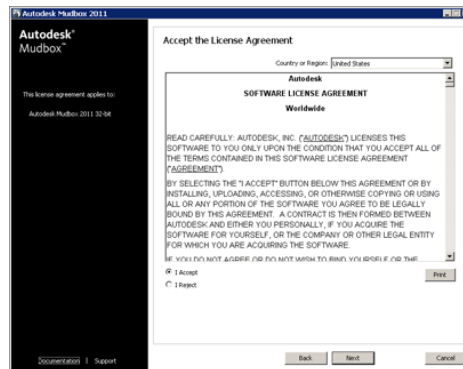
Autodesk Mudbox 2011

Autodesk®
Mudbox™

This license agreement applies to:

Autodesk Mudbox 2011 32-bit

Accept the License Agreement

Country or Region: United States

Autodesk
SOFTWARE LICENSE AGREEMENT
Worldwide

READ CAREFULLY: AUTODESK, INC. ("AUTODESK") LICENSES THIS SOFTWARE TO YOU ONLY UPON THE CONDITION THAT YOU ACCEPT ALL OF THE TERMS CONTAINED IN THIS SOFTWARE LICENSE AGREEMENT ("AGREEMENT").

BY SELECTING THE "I ACCEPT" BUTTON BELOW THIS AGREEMENT OR BY INSTALLING, UPLOADING, ACCESSING, OR OTHERWISE COPYING OR USING ALL OR ANY PORTION OF THE SOFTWARE YOU AGREE TO BE LEGALLY BOUND BY THIS AGREEMENT. A CONTRACT IS THEN FORMED BETWEEN AUTODESK AND EITHER YOU PERSONALLY, IF YOU ACQUIRE THE SOFTWARE FOR YOURSELF, OR THE COMPANY OR OTHER LEGAL ENTITY FOR WHICH YOU ARE ACQUIRING THE SOFTWARE.

IF YOU DO NOT AGREE OR DO NOT WISH TO BIND YOURSELF OR THE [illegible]

I Accept
I Reject

Print

Documentation | Support

Back Next Cancel